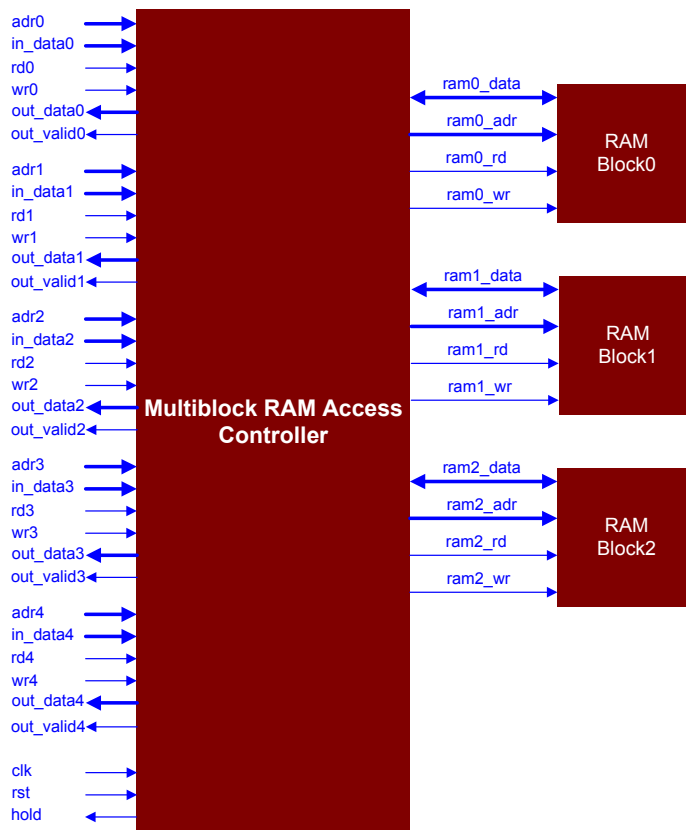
adr0
in_data0
rd0
wr0
out_data0
out_valid0

adr1
in_data1
rd1
wr1
out_data1
out_valid1

adr2
in_data2
rd2
wr2
out_data2
out_valid2

adr3
in_data3
rd3
wr3
out_data3
out_valid3

adr4
in_data4
rd4
wr4
out_data4
out_valid4

clk
rst
hold

Multiblock RAM Access Controller

ram0_data
ram0_adr
ram0_rd
ram0_wr

RAM Block0

ram1_data
ram1_adr
ram1_rd
ram1_wr

RAM Block1

ram2_data
ram2_adr
ram2_rd
ram2_wr

RAM Block2